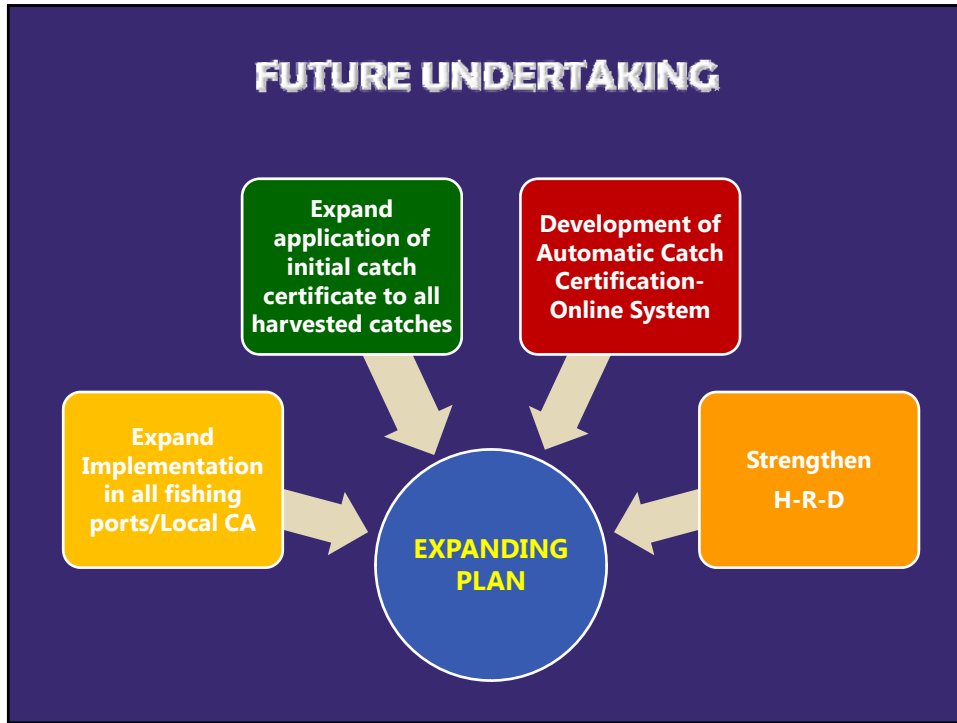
FUTURE UNDERTAKING

Expand application of initial catch certificate to all harvested catches

Development of Automatic Catch Certification-Online System

Expand Implementation in all fishing ports/Local CA

Strengthen H-R-D

EXPANDING PLAN